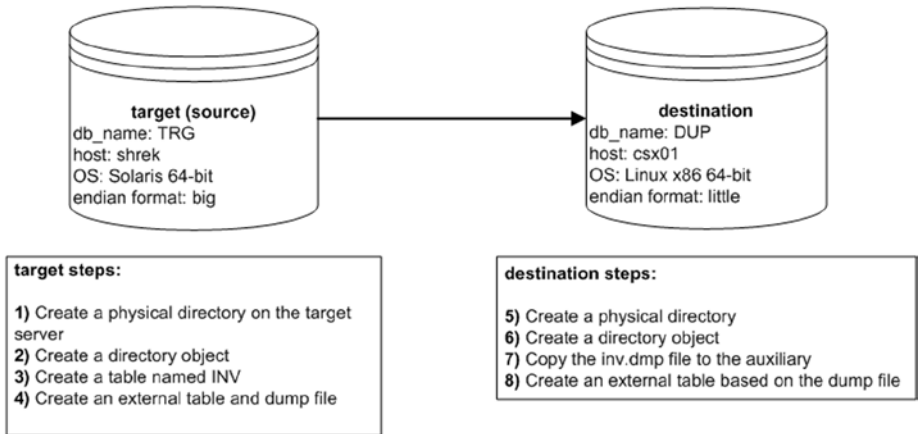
target (source)
db_name: TRG
host: shrek
OS: Solaris 64-bit
endian format: big

destination
db_name: DUP
host: csx01
OS: Linux x86 64-bit
endian format: little

target steps:

1) Create a physical directory on the target server
2) Create a directory object
3) Create a table named INV
4) Create an external table and dump file

destination steps:

5) Create a physical directory
6) Create a directory object
7) Copy the inv.dmp file to the auxiliary
8) Create an external table based on the dump file